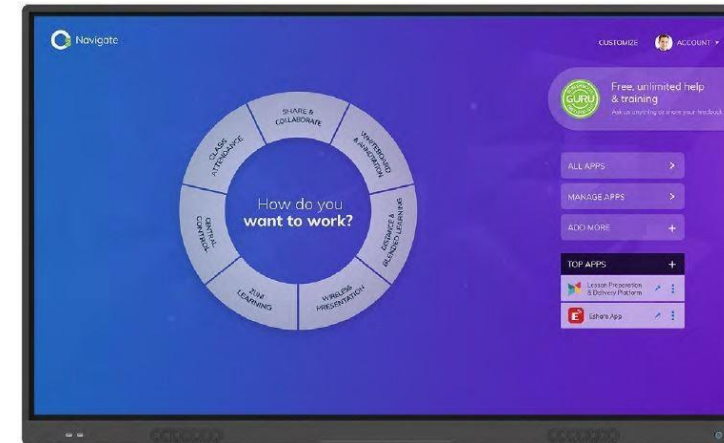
Navigate

CUSTOMIZE

ACCOUNT

GURU

Free, unlimited help & training

Ask us anything or share your feedback

SHARE & COLLABORATE

WHITEBOARD & ANNOTATION

DISTANCE & BLENDED LEARNING

WIRELESS PRESENTATION

FUN LEARNING

CENTRAL CONTROL

CLASS ATTENDANCE

How do you want to work?

ALL APPS

MANAGE APPS

ADD MORE

TOP APPS

Lesson Preparation & Delivery Platform

Eshare App